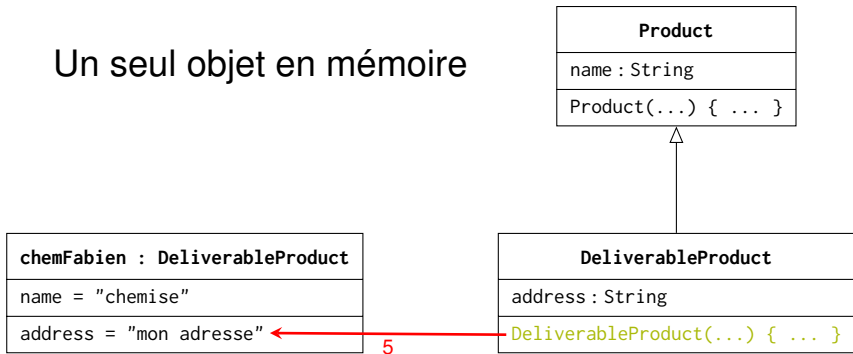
Un seul objet en mémoire

| Product |
|---|
| name : String |
| Product(...) { ... } |

| chemFabien : DeliverableProduct |
|---|
| name = "chemise" |
| address = "mon adresse" |

5

| DeliverableProduct |
|---|
| address : String |
| DeliverableProduct(...) { ... } |